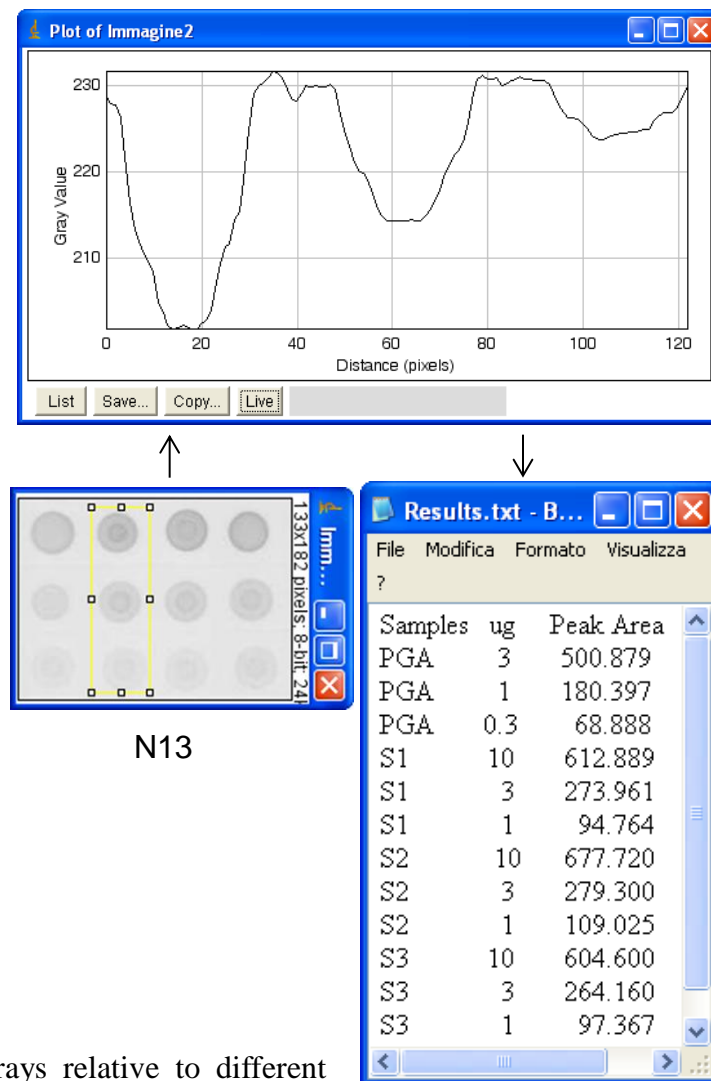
Plot of Immagine2

230
220
210
Gray Value
0
20
40
60
80
100
120
Distance (pixels)

List
Save...
Copy...
Live

Imm...
133x182 pixels; 8-bit; 24

N13

Results.txt - B...
File Modifica Formato Visualizza ?

| Samples | ug | Peak Area |
|---|---|---|
| PGA | 3 | 500.879 |
| PGA | 1 | 180.397 |
| PGA | 0.3 | 68.888 |
| S1 | 10 | 612.889 |
| S1 | 3 | 273.961 |
| S1 | 1 | 94.764 |
| S2 | 10 | 677.720 |
| S2 | 3 | 279.300 |
| S2 | 1 | 109.025 |
| S3 | 10 | 604.600 |
| S3 | 3 | 264.160 |
| S3 | 1 | 97.367 |

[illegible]rays relative to different